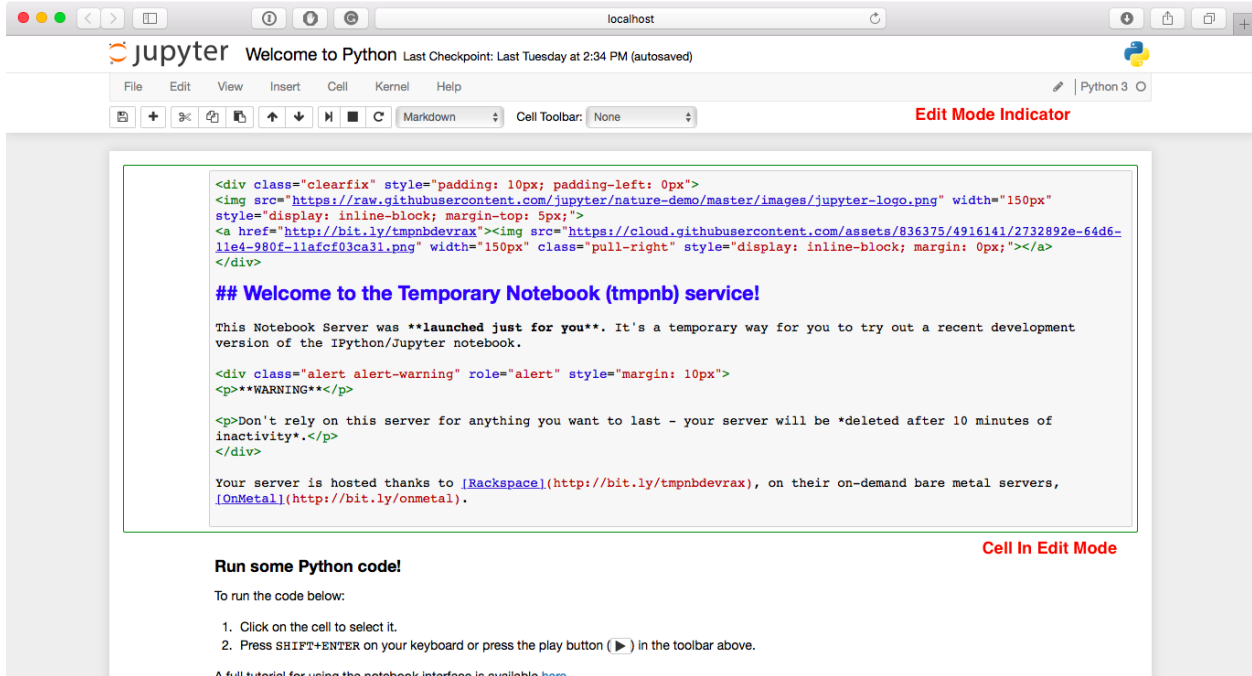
localhost

jupyter Welcome to Python Last Checkpoint: Last Tuesday at 2:34 PM (autosaved)

File Edit View Insert Cell Kernel Help

Python 3

Markdown Cell Toolbar: None

Edit Mode Indicator

<div class="clearfix" style="padding: 10px; padding-left: 0px">
<img src="https://raw.githubusercontent.com/jupyter/nature-demo/master/images/jupyter-logo.png" width="150px" style="display: inline-block; margin-top: 5px;">
<a href="http://bit.ly/tmpnbdevrax"><img src="https://cloud.githubusercontent.com/assets/836375/4916141/2732892e-64d6-11e4-980f-11afcf03ca31.png" width="150px" class="pull-right" style="display: inline-block; margin: 0px;"></a>
</div>

## Welcome to the Temporary Notebook (tmpnb) service!

This Notebook Server was **launched just for you**. It's a temporary way for you to try out a recent development version of the IPython/Jupyter notebook.

<div class="alert alert-warning" role="alert" style="margin: 10px">
<p>**WARNING**</p>

<p>Don't rely on this server for anything you want to last - your server will be *deleted after 10 minutes of inactivity*.</p>
</div>

Your server is hosted thanks to [Rackspace](http://bit.ly/tmpnbdevrax), on their on-demand bare metal servers, [OnMetal](http://bit.ly/onmetal).

Cell In Edit Mode

Run some Python code!

To run the code below:

1. Click on the cell to select it.
2. Press SHIFT+ENTER on your keyboard or press the play button (▶) in the toolbar above.

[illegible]